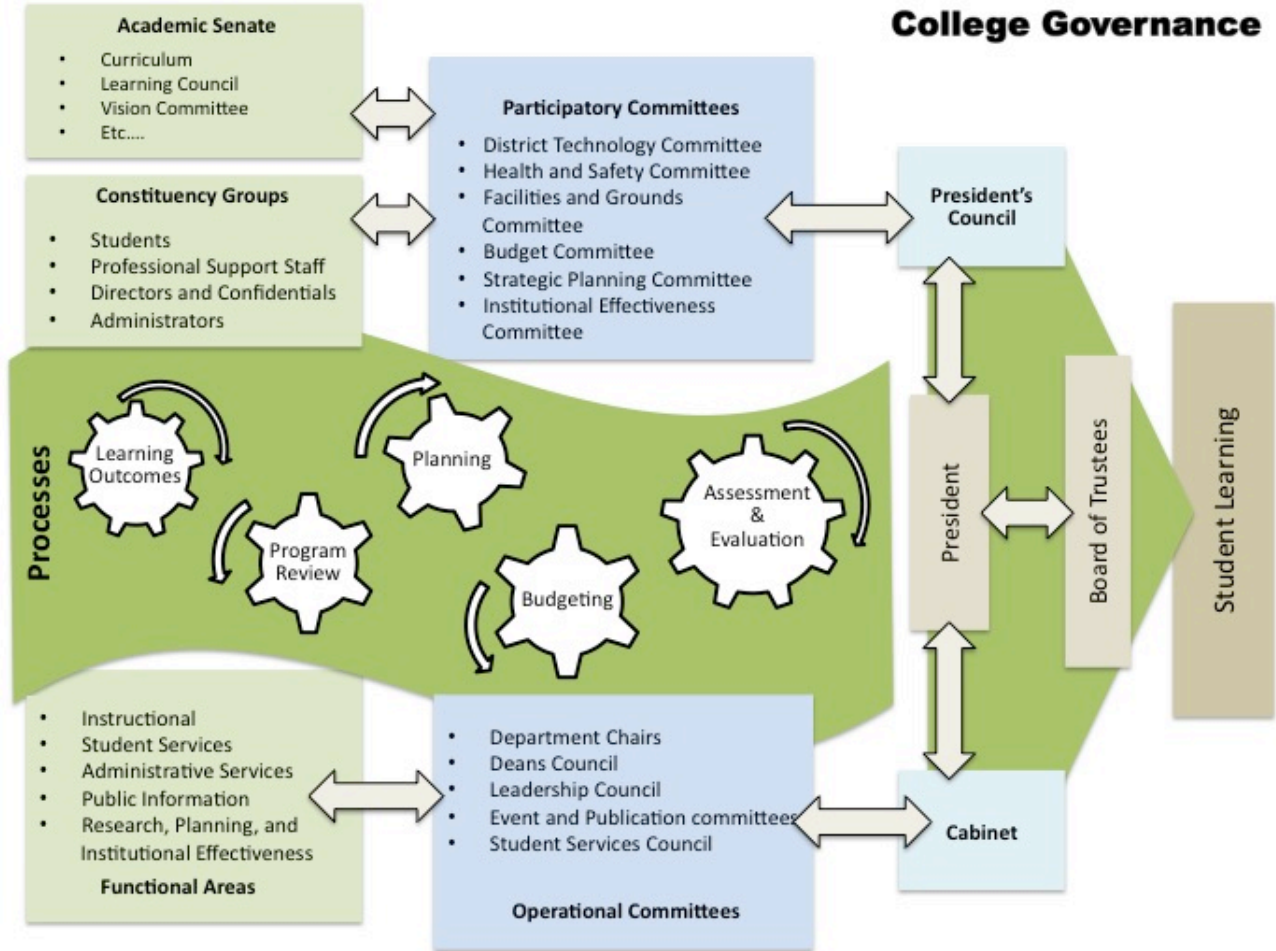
College Governance

Academic Senate
- Curriculum
- Learning Council
- Vision Committee
- Etc….

Constituency Groups
- Students
- Professional Support Staff
- Directors and Confidentials
- Administrators

Participatory Committees
- District Technology Committee
- Health and Safety Committee
- Facilities and Grounds Committee
- Budget Committee
- Strategic Planning Committee
- Institutional Effectiveness Committee

President's Council

Processes

Learning Outcomes

Program Review

Planning

Budgeting

Assessment & Evaluation

President

Board of Trustees

Student Learning

- Instructional
- Student Services
- Administrative Services
- Public Information
- Research, Planning, and Institutional Effectiveness

Functional Areas

- Department Chairs
- Deans Council
- Leadership Council
- Event and Publication committees
- Student Services Council

Operational Committees

Cabinet